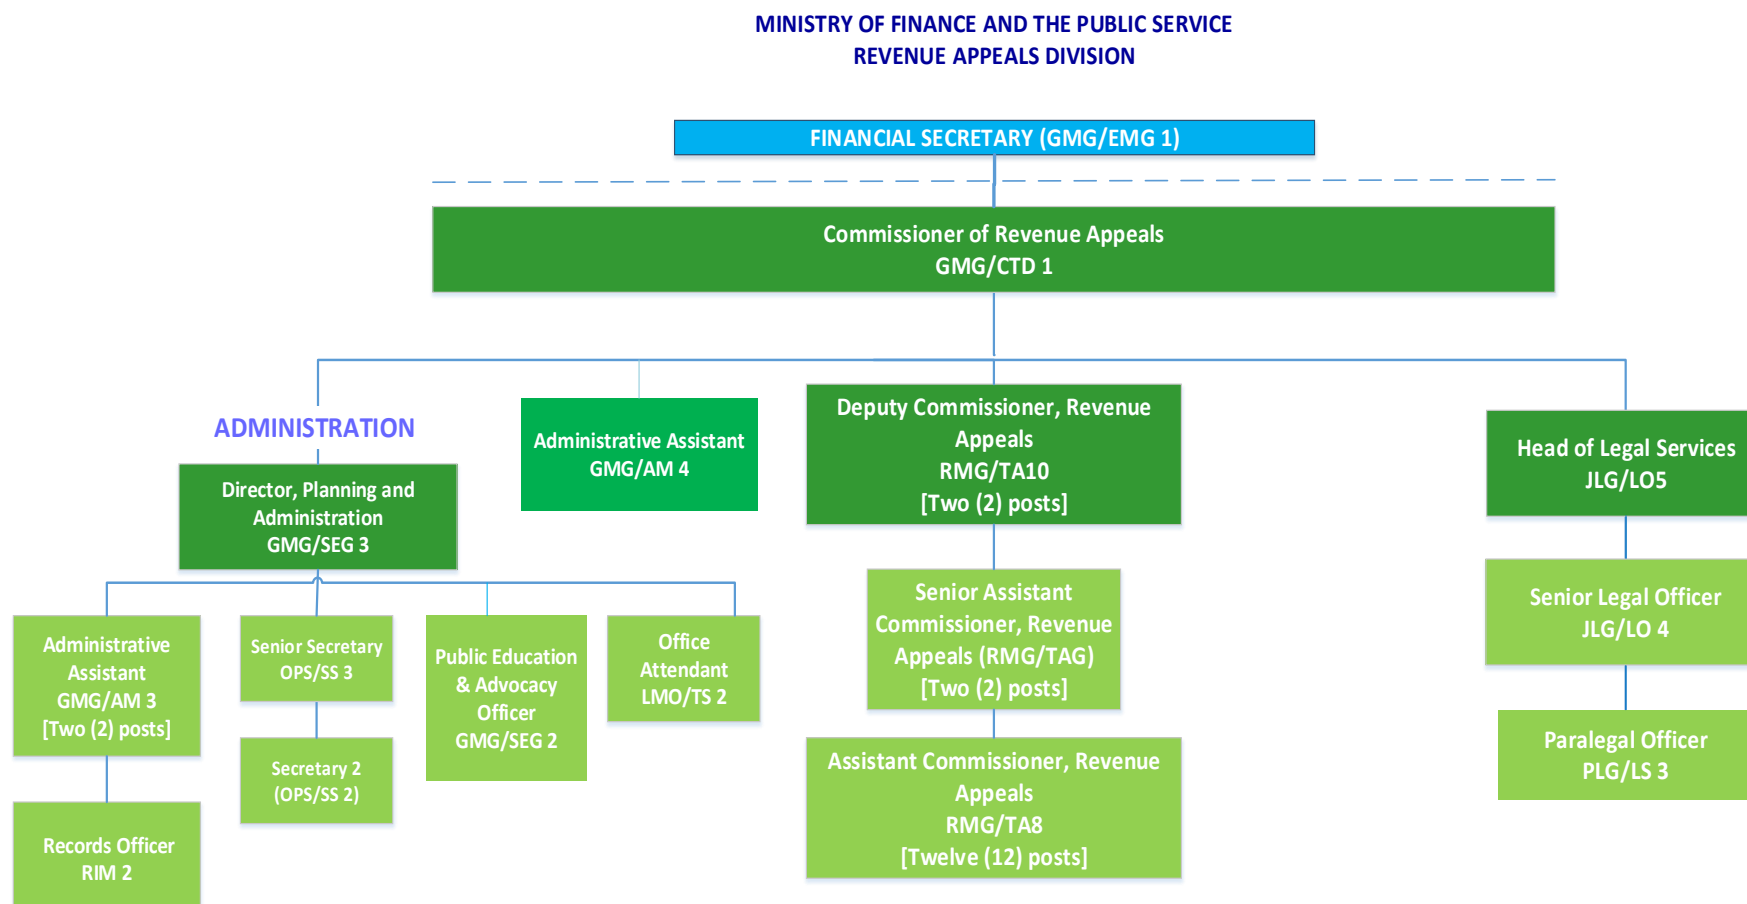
MINISTRY OF FINANCE AND THE PUBLIC SERVICE
REVENUE APPEALS DIVISION

FINANCIAL SECRETARY (GMG/EMG 1)

Commissioner of Revenue Appeals
GMG/CTD 1

ADMINISTRATION

Director, Planning and Administration
GMG/SEG 3

Administrative Assistant
GMG/AM 4

Deputy Commissioner, Revenue Appeals
RMG/TA10
[Two (2) posts]

Head of Legal Services
JLG/LO5

Administrative Assistant
GMG/AM 3
[Two (2) posts]

Records Officer
RIM 2

Senior Secretary
OPS/SS 3

Secretary 2
(OPS/SS 2)

Public Education & Advocacy Officer
GMG/SEG 2

Office Attendant
LMO/TS 2

Senior Assistant Commissioner, Revenue Appeals (RMG/TAG)
[Two (2) posts]

Assistant Commissioner, Revenue Appeals
RMG/TA8
[Twelve (12) posts]

Senior Legal Officer
JLG/LO 4

Paralegal Officer
PLG/LS 3